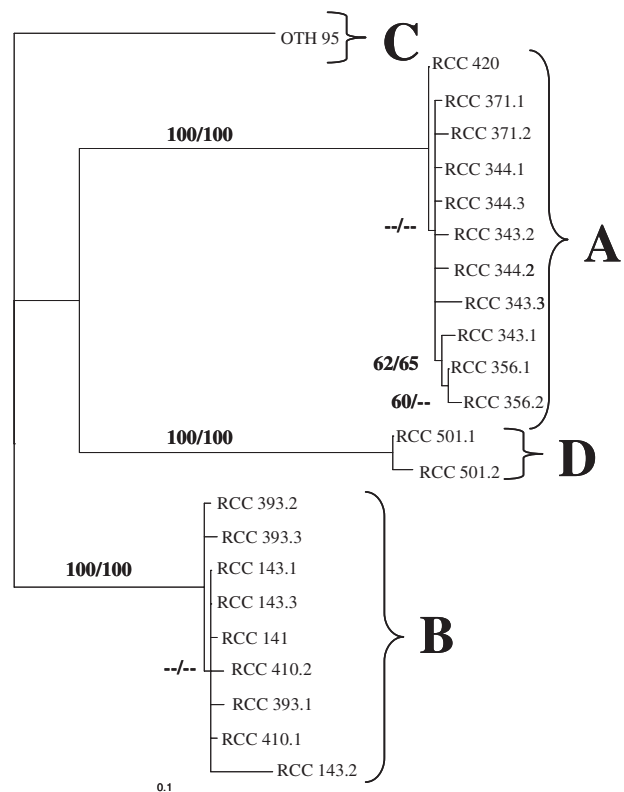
OTH 95
C
RCC 420
100/100
RCC 371.1
RCC 371.2
RCC 344.1
RCC 344.3
--/--
RCC 343.2
A
RCC 344.2
RCC 343.3
RCC 343.1
62/65
RCC 356.1
60/--
RCC 356.2
100/100
RCC 501.1
D
RCC 501.2
RCC 393.2
RCC 393.3
100/100
RCC 143.1
RCC 143.3
RCC 141
B
--/--
RCC 410.2
RCC 393.1
RCC 410.1
RCC 143.2
0.1